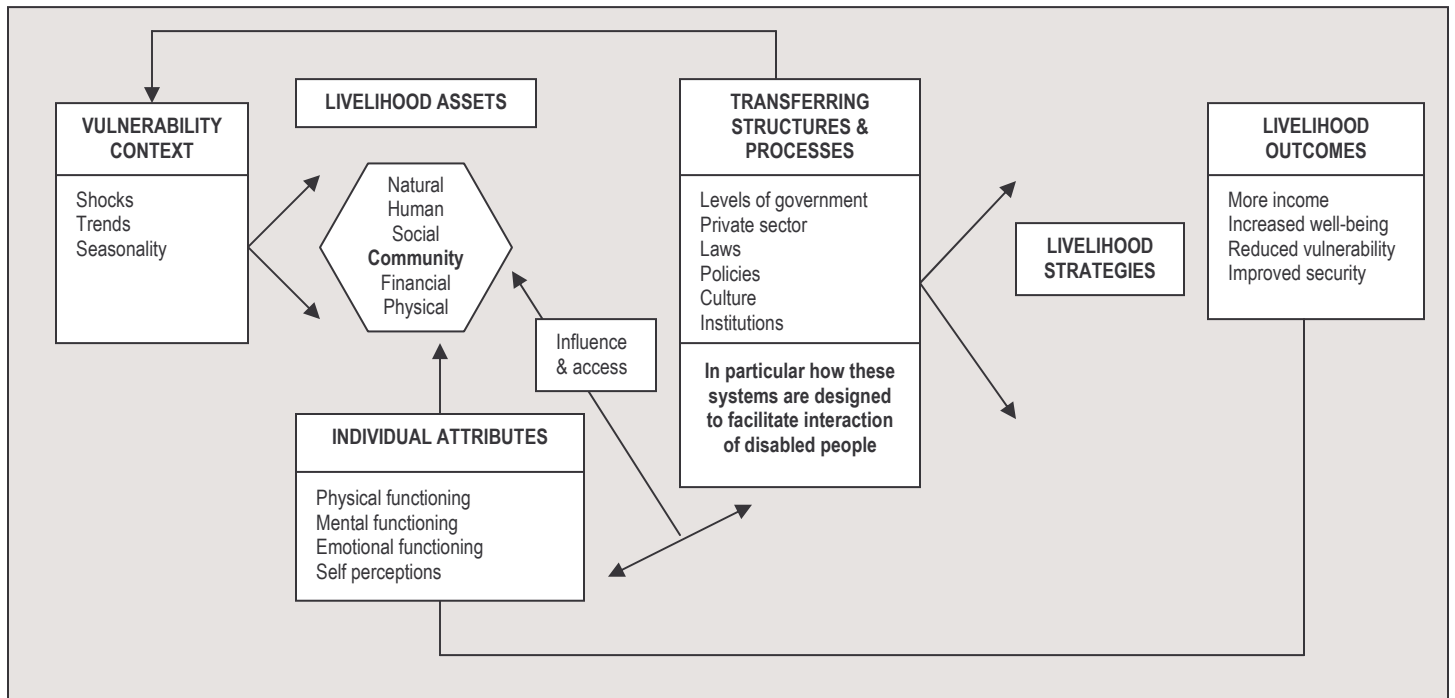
VULNERABILITY CONTEXT

Shocks
Trends
Seasonality

LIVELIHOOD ASSETS

Natural
Human
Social
Community
Financial
Physical

Influence & access

INDIVIDUAL ATTRIBUTES

Physical functioning
Mental functioning
Emotional functioning
Self perceptions

TRANSFERRING STRUCTURES & PROCESSES

Levels of government
Private sector
Laws
Policies
Culture
Institutions

In particular how these systems are designed to facilitate interaction of disabled people

LIVELIHOOD STRATEGIES

LIVELIHOOD OUTCOMES

More income
Increased well-being
Reduced vulnerability
Improved security